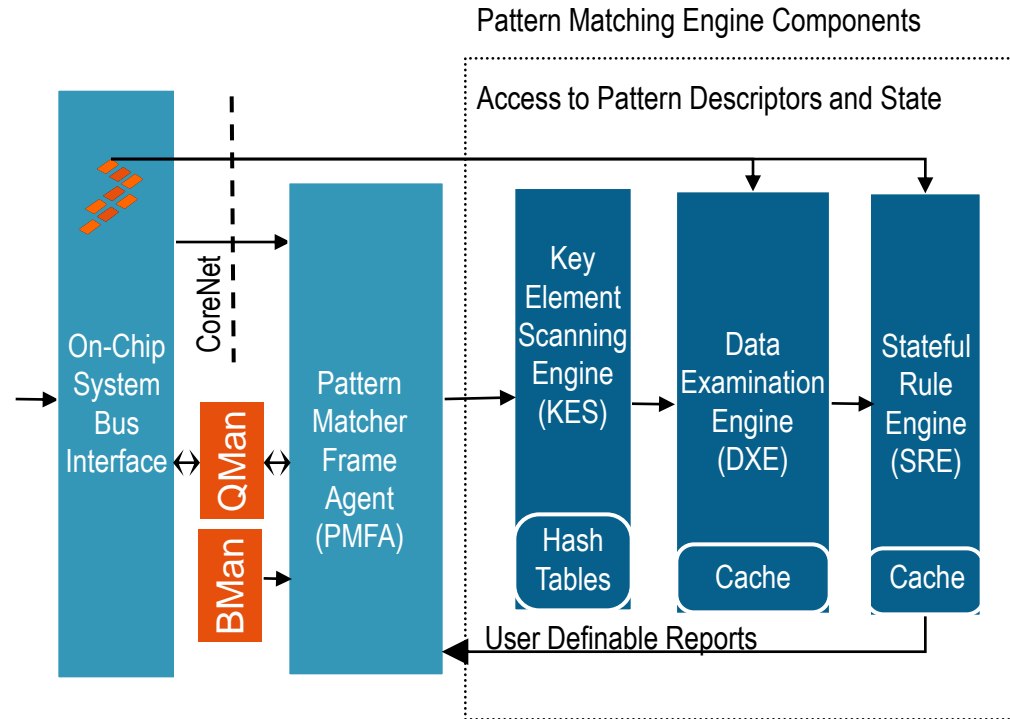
Pattern Matching Engine Components

Access to Pattern Descriptors and State

CoreNet

On-Chip System Bus Interface

QMan

BMan

Pattern Matcher Frame Agent (PMFA)

Key Element Scanning Engine (KES)

Hash Tables

Data Examination Engine (DXE)

Cache

Stateful Rule Engine (SRE)

Cache

User Definable Reports